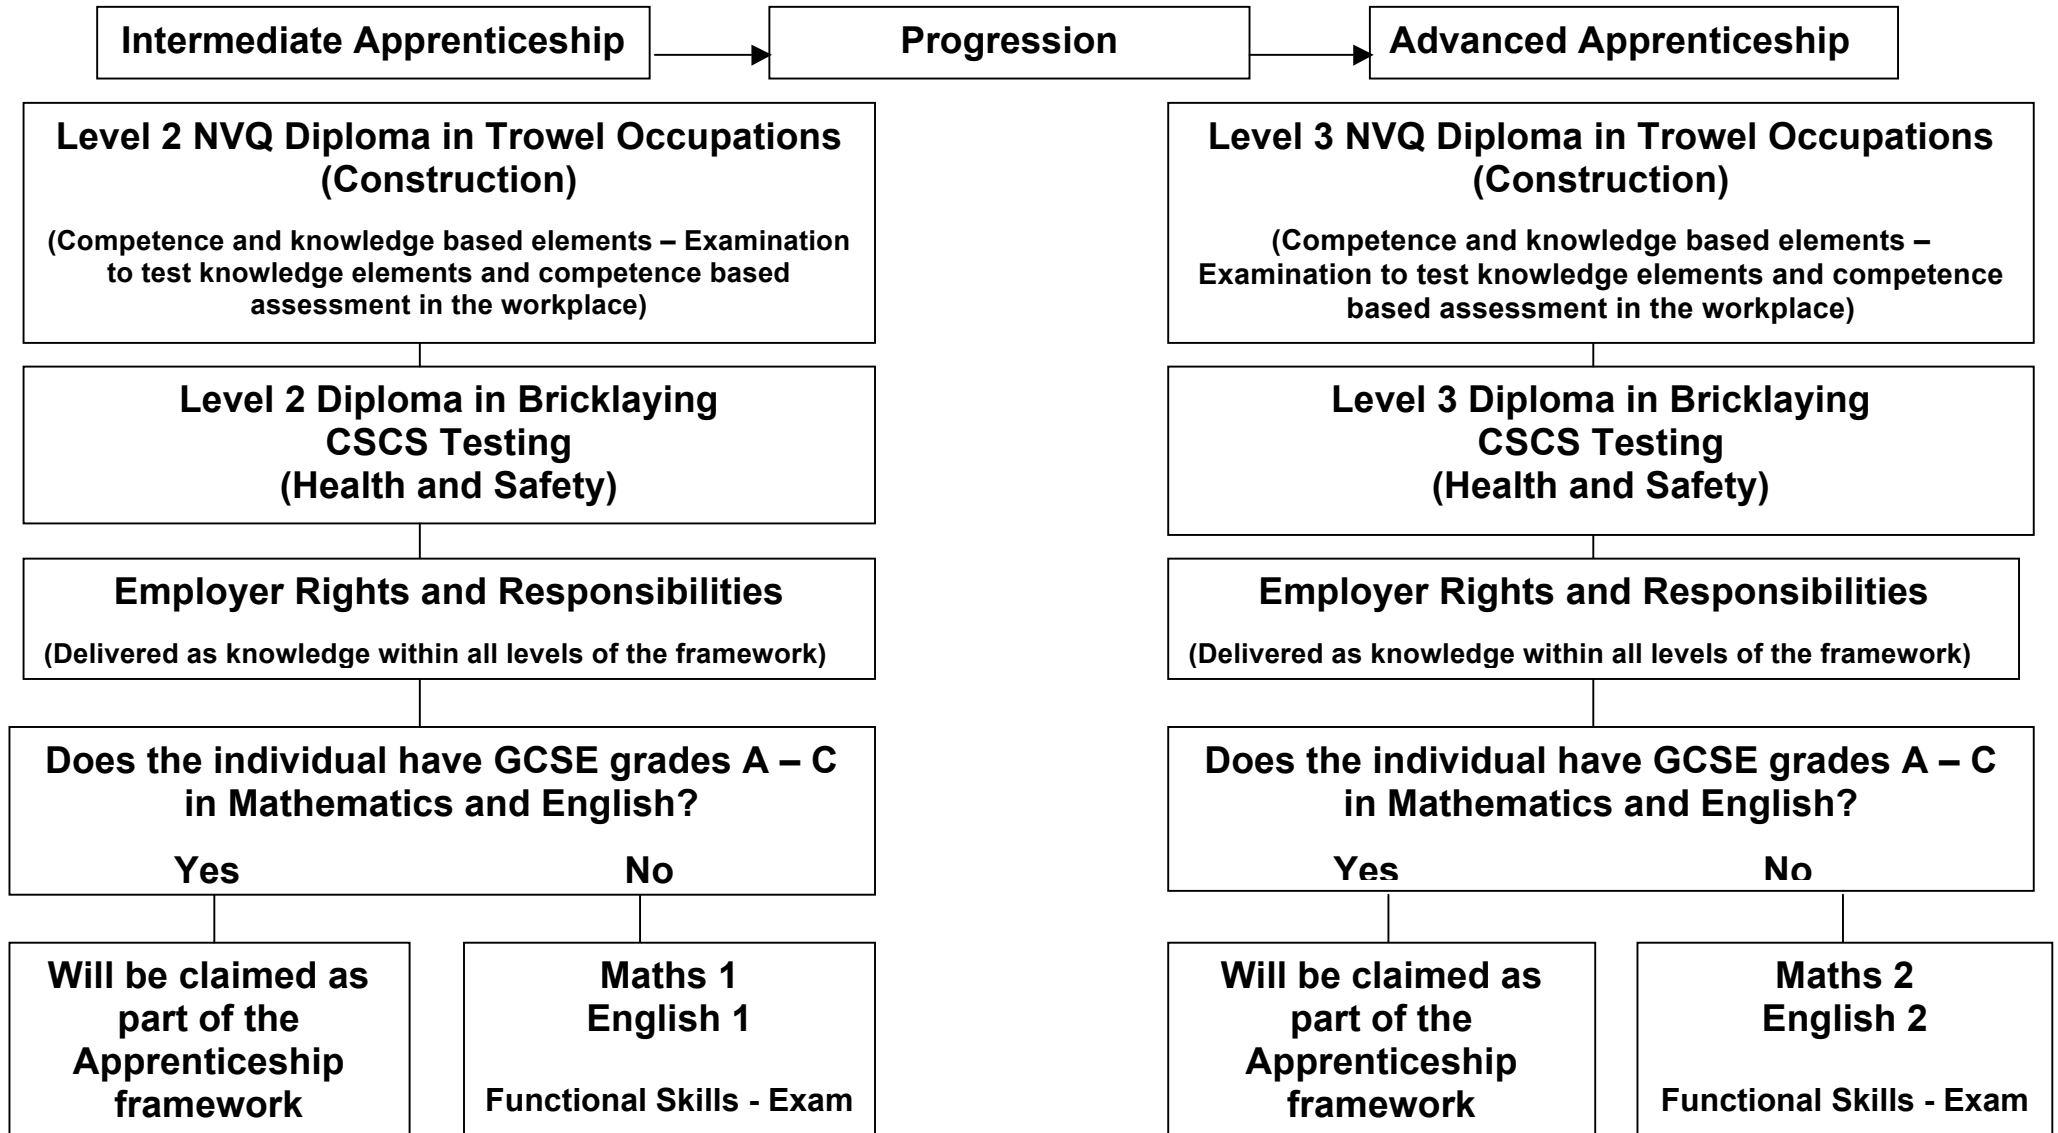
Intermediate Apprenticeship

Progression

Advanced Apprenticeship

Level 2 NVQ Diploma in Trowel Occupations (Construction)

(Competence and knowledge based elements – Examination to test knowledge elements and competence based assessment in the workplace)

Level 2 Diploma in Bricklaying
CSCS Testing
(Health and Safety)

Employer Rights and Responsibilities

(Delivered as knowledge within all levels of the framework)

Does the individual have GCSE grades A – C in Mathematics and English?

Yes

No

Will be claimed as part of the Apprenticeship framework

Maths 1
English 1

Functional Skills - Exam

Level 3 NVQ Diploma in Trowel Occupations (Construction)

(Competence and knowledge based elements – Examination to test knowledge elements and competence based assessment in the workplace)

Level 3 Diploma in Bricklaying
CSCS Testing
(Health and Safety)

Employer Rights and Responsibilities

(Delivered as knowledge within all levels of the framework)

Does the individual have GCSE grades A – C in Mathematics and English?

Yes

No

Will be claimed as part of the Apprenticeship framework

Maths 2
English 2

Functional Skills - Exam